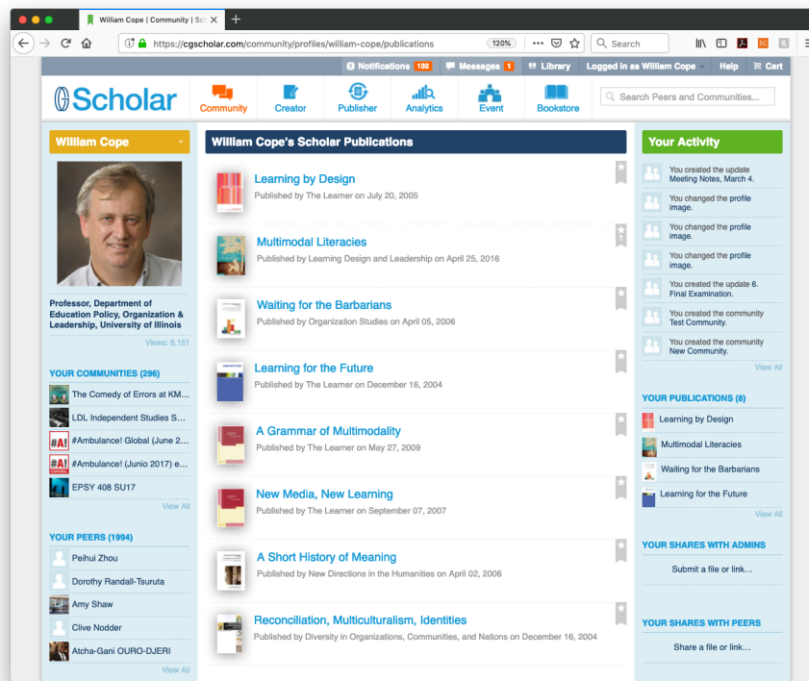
William Cope | Community | Sch

https://cgscholar.com/community/profiles/william-cope/publications

120%

Search

Notifications 100 Messages 1 Library Logged in as William Cope Help Cart

Scholar

Community Creator Publisher Analytics Event Bookstore

Search Peers and Communities...

William Cope

Professor, Department of Education Policy, Organization & Leadership, University of Illinois

Views: 6,151

YOUR COMMUNITIES (296)

The Comedy of Errors at KM...

LDL Independent Studies S...

#Ambulance! Global (June 2...

#Ambulance! (Junio 2017) e...

EPSY 408 SU17

View All

YOUR PEERS (1994)

Peihui Zhou

Dorothy Randall-Tsuruta

Amy Shaw

Clive Nodder

Atcha-Gani OURO-DJERI

View All

William Cope's Scholar Publications

Learning by Design
Published by The Learner on July 20, 2005

Multimodal Literacies
Published by Learning Design and Leadership on April 25, 2016

Waiting for the Barbarians
Published by Organization Studies on April 05, 2006

Learning for the Future
Published by The Learner on December 16, 2004

A Grammar of Multimodality
Published by The Learner on May 27, 2009

New Media, New Learning
Published by The Learner on September 07, 2007

A Short History of Meaning
Published by New Directions in the Humanities on April 02, 2006

Reconciliation, Multiculturalism, Identities
Published by Diversity in Organizations, Communities, and Nations on December 16, 2004

Your Activity

You created the update Meeting Notes, March 4.

You changed the profile image.

You changed the profile image.

You changed the profile image.

You created the update 6. Final Examination.

You created the community Test Community.

You created the community New Community.

View All

YOUR PUBLICATIONS (8)

Learning by Design

Multimodal Literacies

Waiting for the Barbarians

Learning for the Future

View All

YOUR SHARES WITH ADMINS

Submit a file or link...

YOUR SHARES WITH PEERS

Share a file or link...